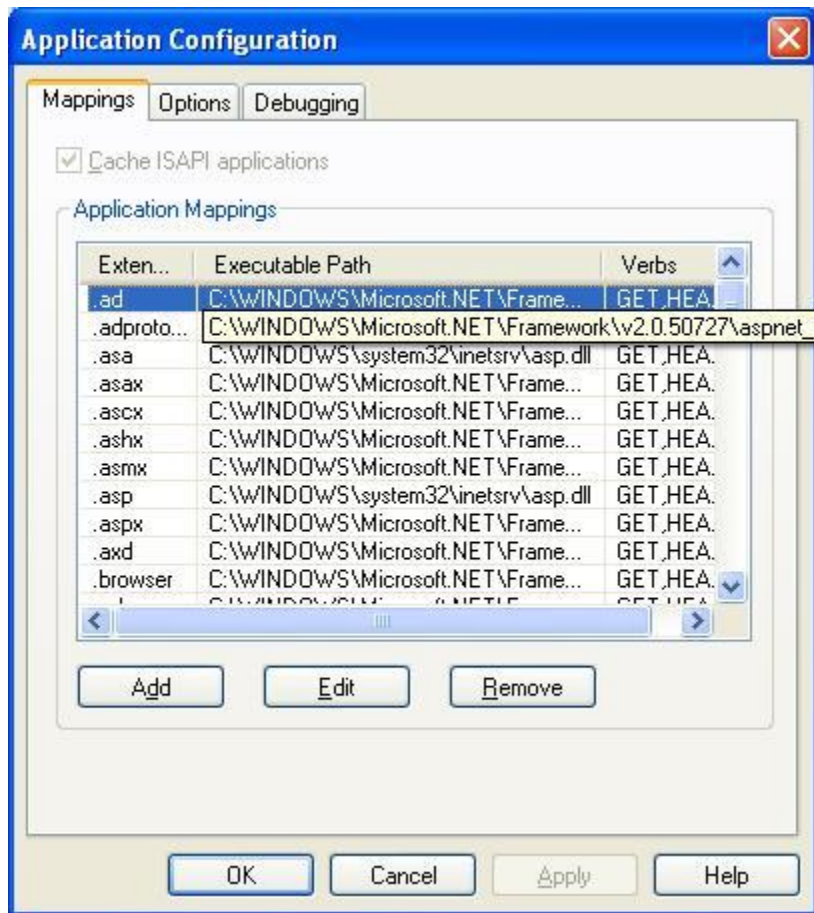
Application Configuration

Mappings | Options | Debugging

Cache ISAPI applications

Application Mappings

| Exten... | Executable Path | Verbs |
|---|---|---|
| .ad | C:\WINDOWS\Microsoft.NET\Frame... | GET,HEA. |
| .adproto... | C:\WINDOWS\Microsoft.NET\Framework\v2.0.50727\aspnet_ | |
| .asa | C:\WINDOWS\system32\inetsrv\asp.dll | GET,HEA. |
| .asax | C:\WINDOWS\Microsoft.NET\Frame... | GET,HEA. |
| .ascx | C:\WINDOWS\Microsoft.NET\Frame... | GET,HEA. |
| .ashx | C:\WINDOWS\Microsoft.NET\Frame... | GET,HEA. |
| .asmx | C:\WINDOWS\Microsoft.NET\Frame... | GET,HEA. |
| .asp | C:\WINDOWS\system32\inetsrv\asp.dll | GET,HEA. |
| .aspx | C:\WINDOWS\Microsoft.NET\Frame... | GET,HEA. |
| .axd | C:\WINDOWS\Microsoft.NET\Frame... | GET,HEA. |
| .browser | C:\WINDOWS\Microsoft.NET\Frame... | GET,HEA. |
| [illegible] | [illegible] | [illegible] |

Add | Edit | Remove

OK | Cancel | Apply | Help